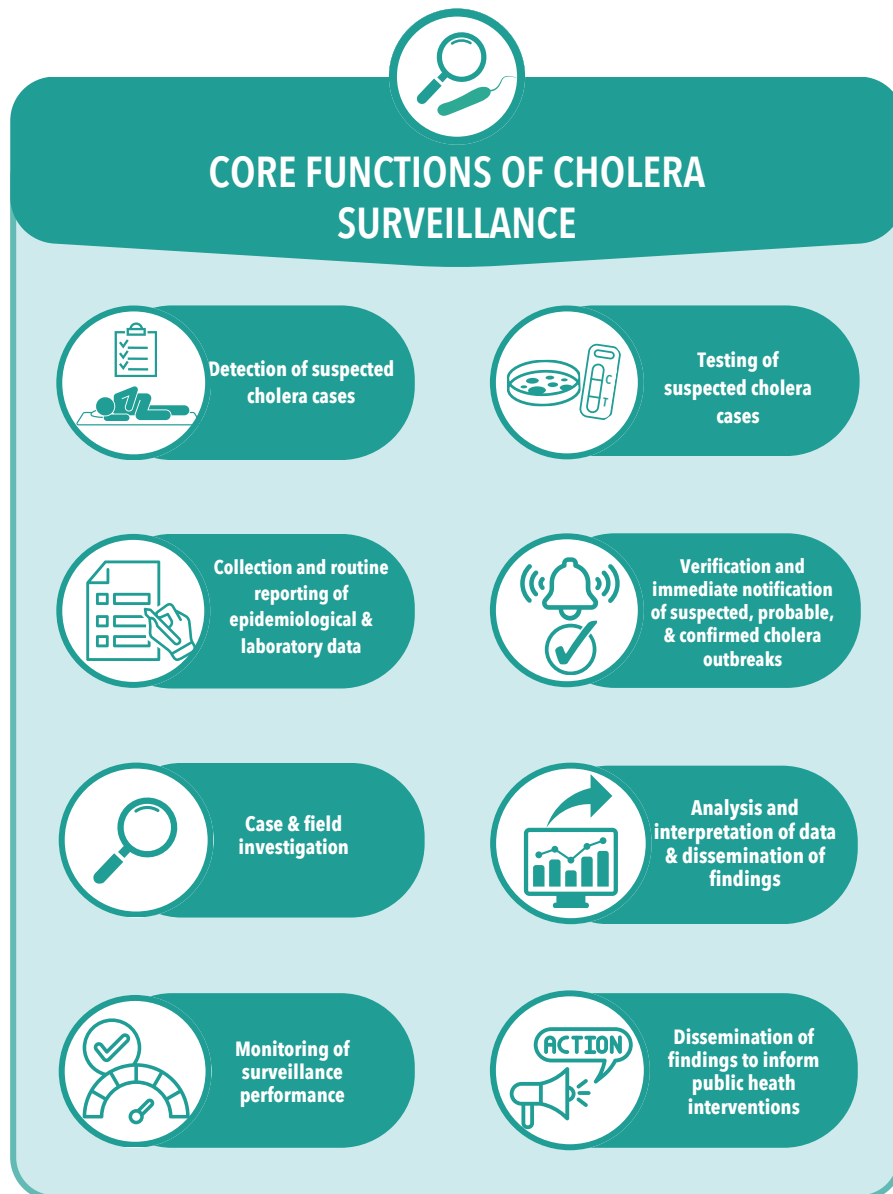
CORE FUNCTIONS OF CHOLERA SURVEILLANCE

Detection of suspected cholera cases

Testing of suspected cholera cases

C
T

Collection and routine reporting of epidemiological & laboratory data

Verification and immediate notification of suspected, probable, & confirmed cholera outbreaks

Case & field investigation

Analysis and interpretation of data & dissemination of findings

Monitoring of surveillance performance

ACTION

Dissemination of findings to inform public heath interventions